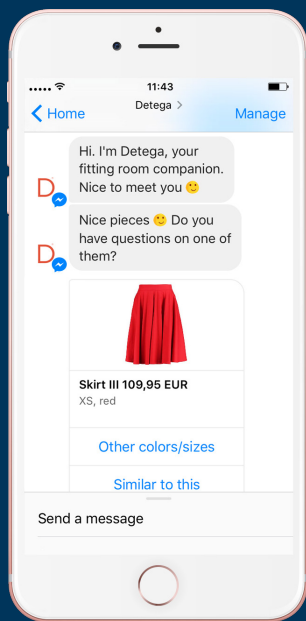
11:43

Home

Detega >

Manage

Hi. I'm Detega, your fitting room companion. Nice to meet you 🙂

Nice pieces 🙂 Do you have questions on one of them?

Skirt III 109,95 EUR

XS, red

Other colors/sizes

Similar to this

Send a message